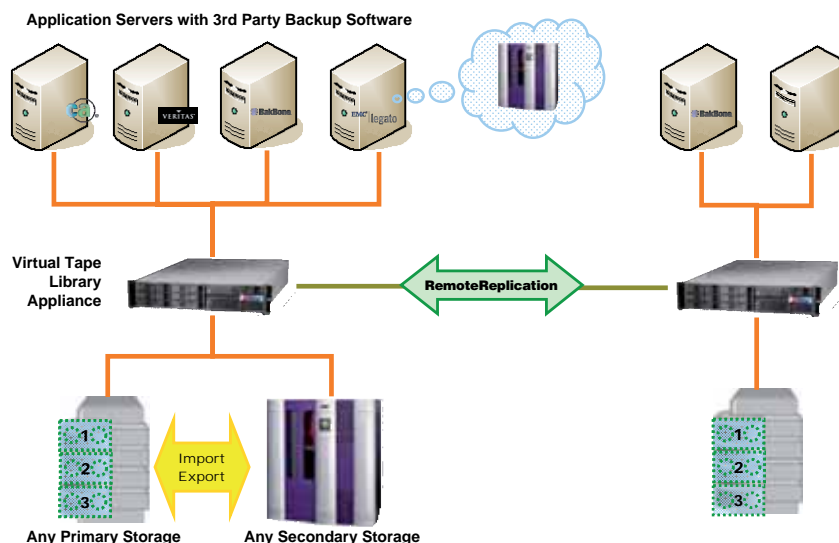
Application Servers with 3rd Party Backup Software

VERITAS

BakBone

EMC² legato

BakBone

Virtual Tape Library Appliance

RemoteReplication

1
2
3

Import
Export

1
2
3

Any Primary Storage

Any Secondary Storage